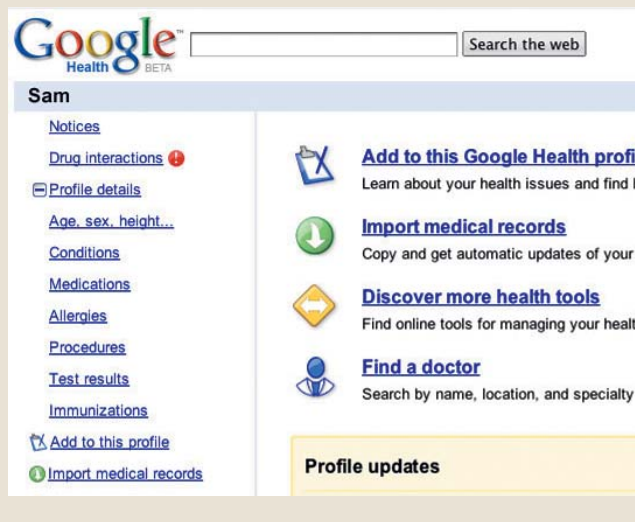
Google Health BETA

Search the web

Sam

Notices

Drug interactions

Profile details

Age, sex, height...

Conditions

Medications

Allergies

Procedures

Test results

Immunizations

Add to this profile

Import medical records

Add to this Google Health profi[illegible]

Learn about your health issues and find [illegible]

Import medical records

Copy and get automatic updates of your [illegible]

Discover more health tools

Find online tools for managing your healt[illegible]

Find a doctor

Search by name, location, and specialty

Profile updates